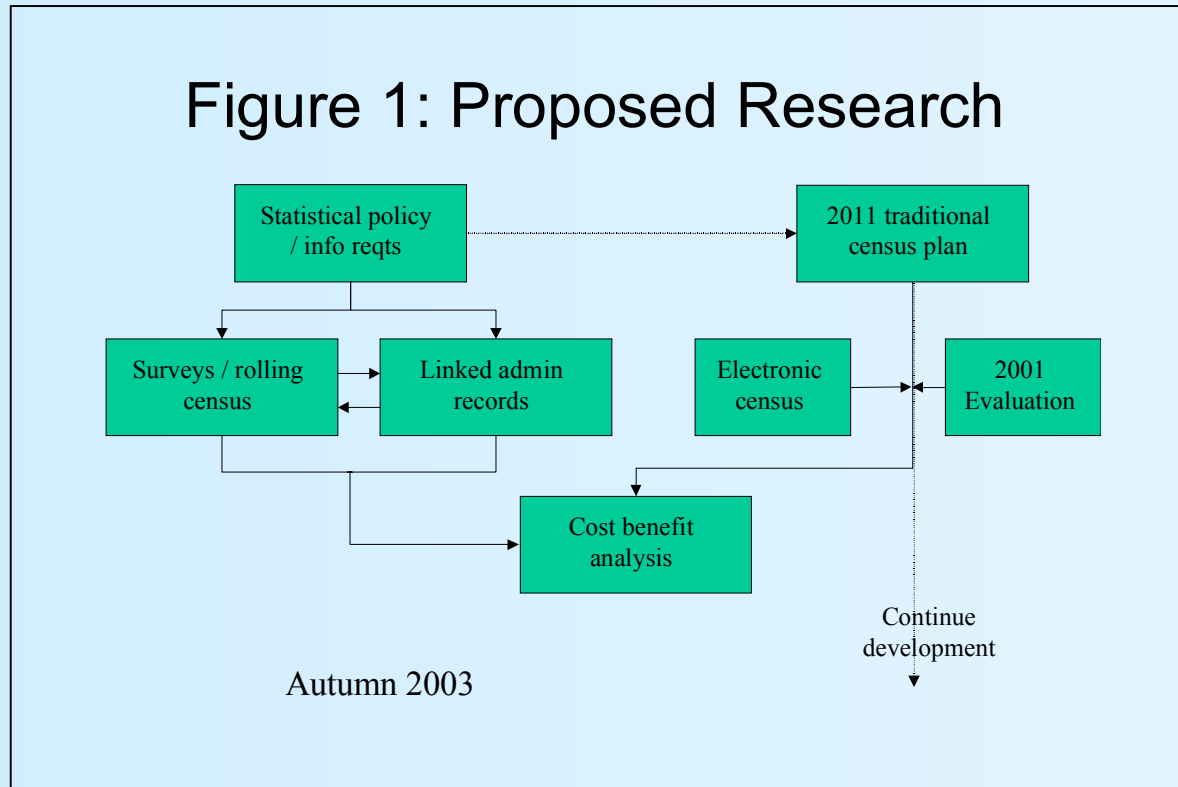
Figure 1: Proposed Research

Statistical policy / info reqts

2011 traditional census plan

Surveys / rolling census

Linked admin records

Electronic census

2001 Evaluation

Cost benefit analysis

Continue development

Autumn 2003